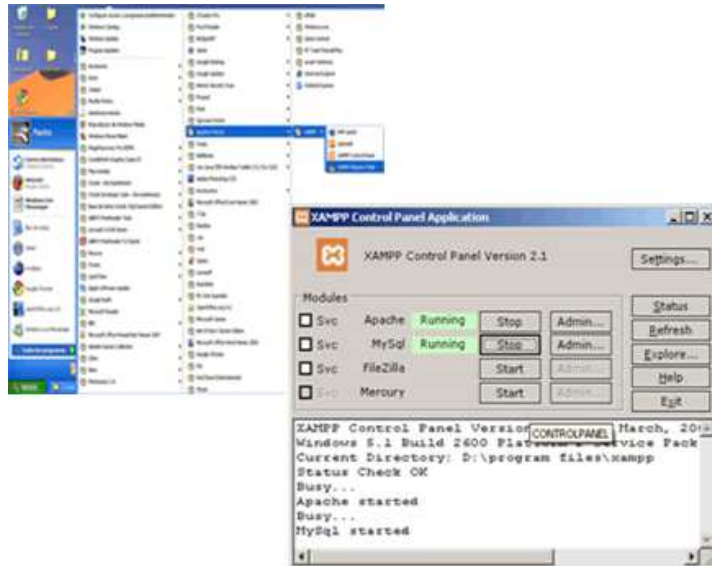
XAMPP Control Panel Application

XAMPP Control Panel Version 2.1

Settings...

Modules

Svc Apache Running Stop Admin...

Svc MySql Running Stop Admin...

Svc FileZilla Start Admin...

Svc Mercury Start Admin...

Status

Refresh

Explore...

Help

Exit

XAMPP Control Panel Versio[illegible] March, 20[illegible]
Windows 5.1 Build 2600 Platfo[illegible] Service Pack
Current Directory: D:\program files\xampp
Status Check OK
Busy...
Apache started
Busy...
MySql started

CONTROLPANEL